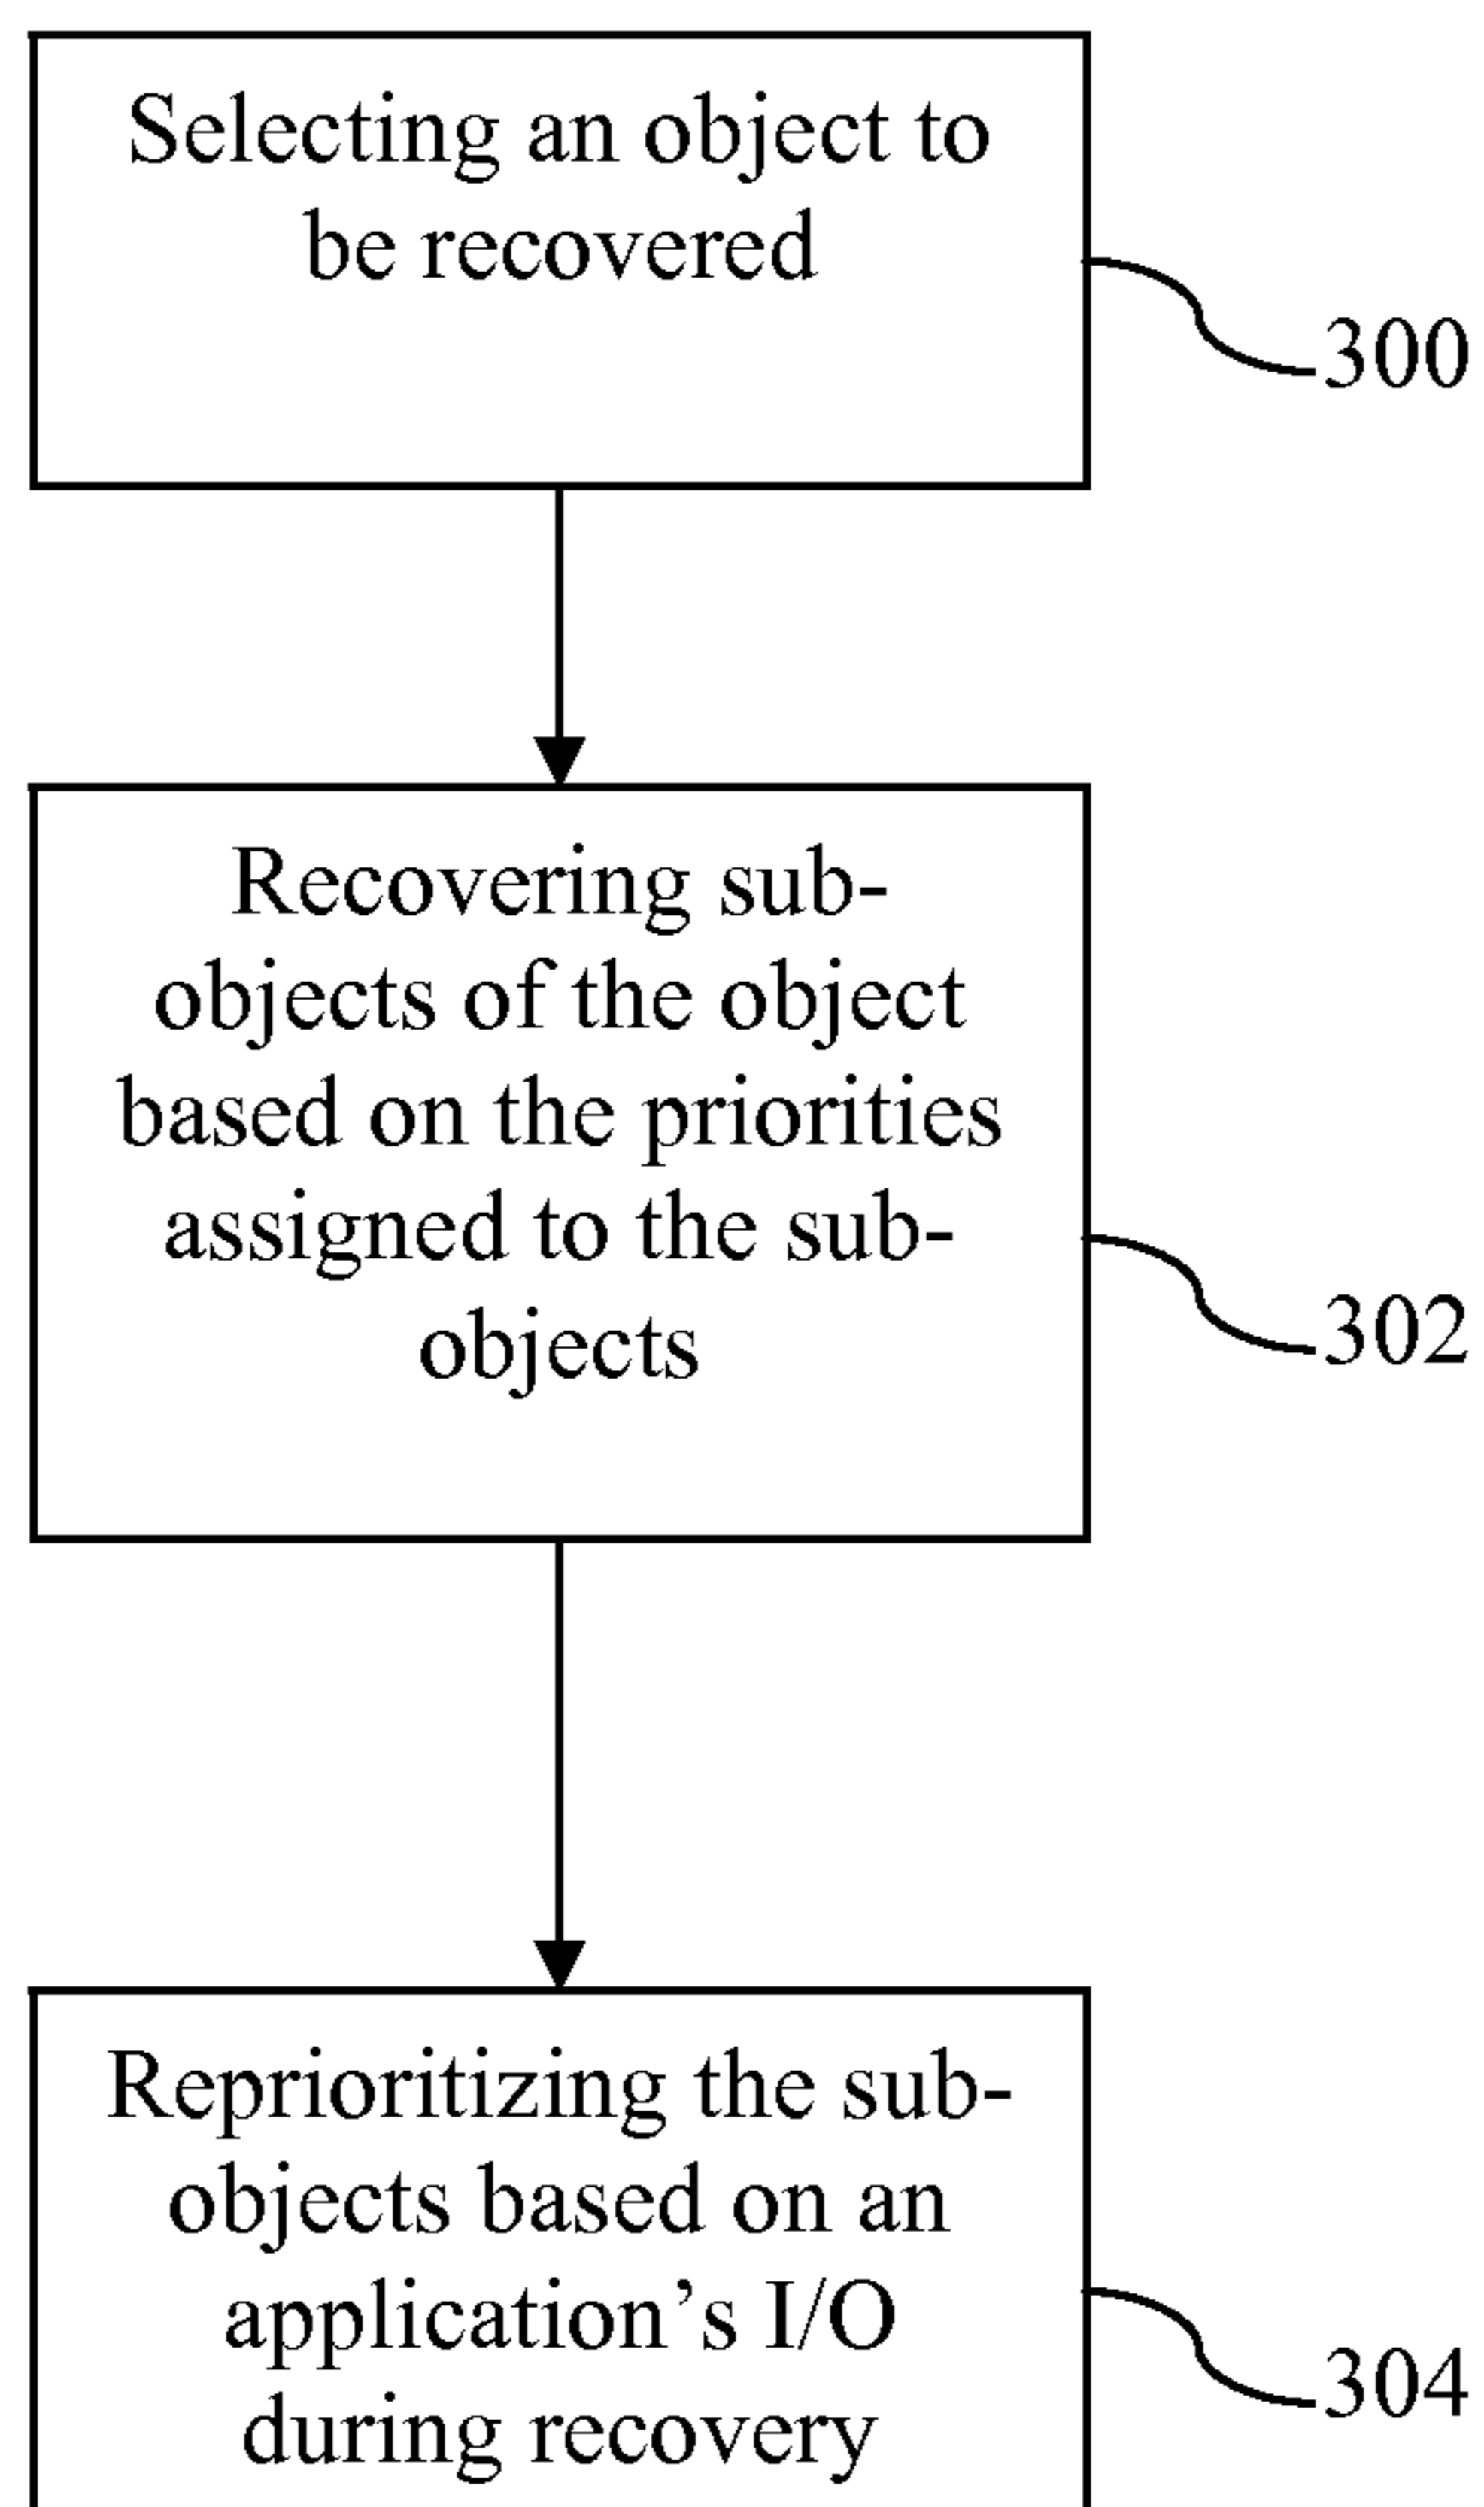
Selecting an object to be recovered

300

Recovering sub-objects of the object based on the priorities assigned to the sub-objects

302

Reprioritizing the sub-objects based on an application's I/O during recovery

304